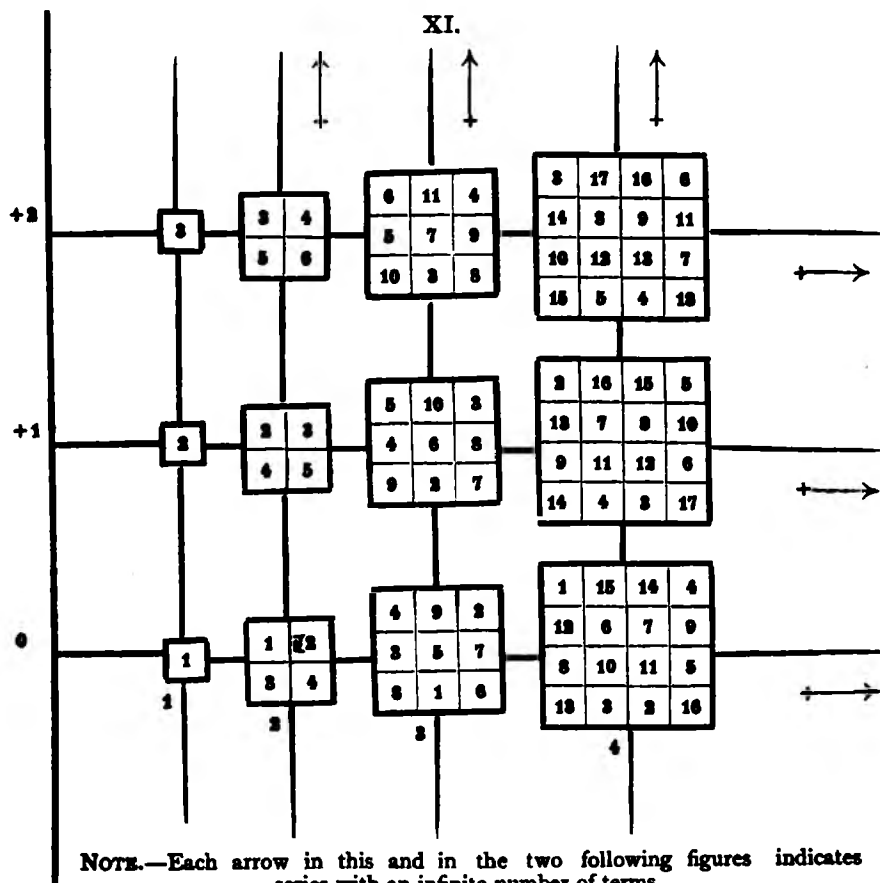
XI.

+2

3

| 3 | 4 |
|---|---|
| 5 | 6 |

| 6 | 11 | 4 |
|---|---|---|
| 5 | 7 | 9 |
| 10 | 3 | 8 |

| 3 | 17 | 16 | 6 |
|---|---|---|---|
| 14 | 8 | 9 | 11 |
| 10 | 12 | 13 | 7 |
| 15 | 5 | 4 | 18 |

+1

2

| 2 | 3 |
|---|---|
| 4 | 5 |

| 5 | 10 | 3 |
|---|---|---|
| 4 | 6 | 8 |
| 9 | 2 | 7 |

| 2 | 16 | 15 | 5 |
|---|---|---|---|
| 13 | 7 | 8 | 10 |
| 9 | 11 | 12 | 6 |
| 14 | 4 | 3 | 17 |

0

1

| 1 | 2 |
|---|---|
| 3 | 4 |

| 4 | 9 | 2 |
|---|---|---|
| 3 | 5 | 7 |
| 8 | 1 | 6 |

| 1 | 15 | 14 | 4 |
|---|---|---|---|
| 12 | 6 | 7 | 9 |
| 8 | 10 | 11 | 5 |
| 13 | 3 | 2 | 16 |

1 2 3 4

NOTE.—Each arrow in this and in the two following figures indicates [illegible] series with an infinite number of terms.